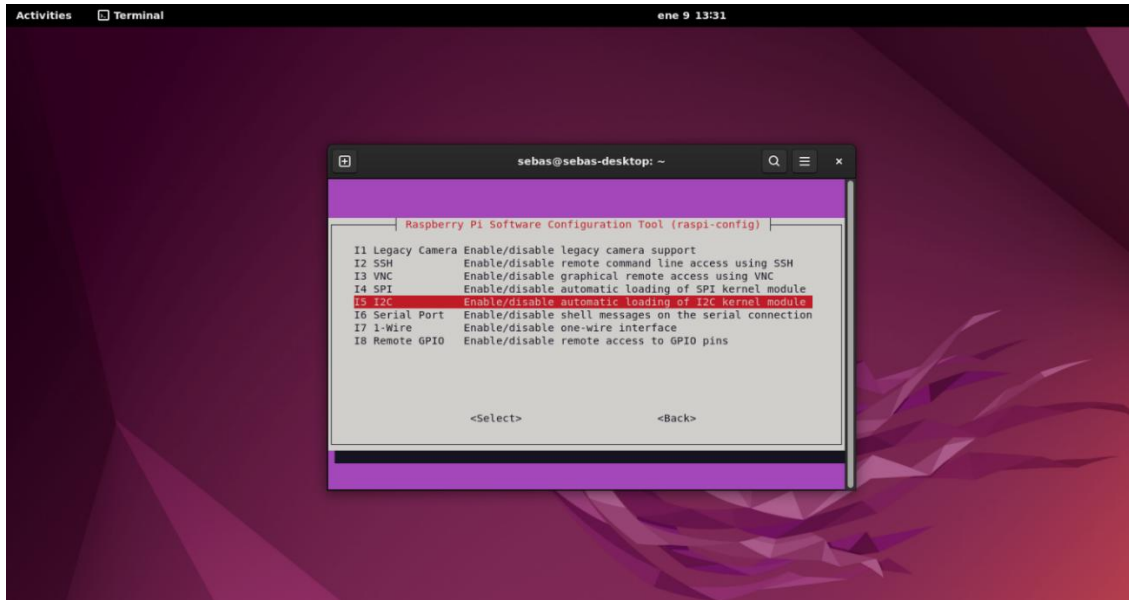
Activities Terminal ene 9 13:31

sebas@sebas-desktop: ~

Raspberry Pi Software Configuration Tool (raspi-config)

I1 Legacy Camera Enable/disable legacy camera support
I2 SSH Enable/disable remote command line access using SSH
I3 VNC Enable/disable graphical remote access using VNC
I4 SPI Enable/disable automatic loading of SPI kernel module
I5 I2C Enable/disable automatic loading of I2C kernel module
I6 Serial Port Enable/disable shell messages on the serial connection
I7 1-Wire Enable/disable one-wire interface
I8 Remote GPIO Enable/disable remote access to GPIO pins

<Select> <Back>